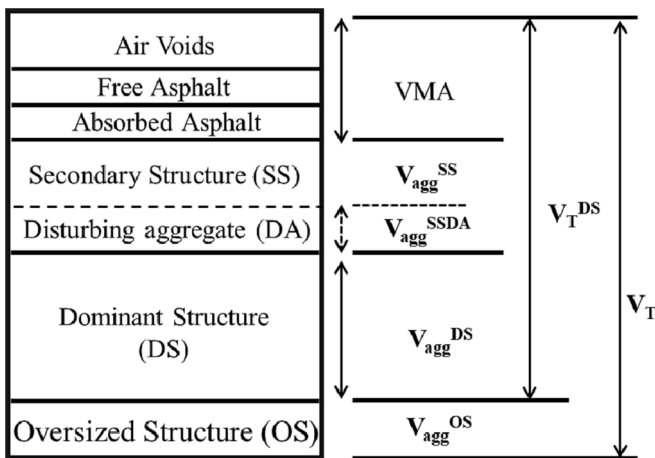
Air Voids
Free Asphalt
Absorbed Asphalt
Secondary Structure (SS)
Disturbing aggregate (DA)
Dominant Structure (DS)
Oversized Structure (OS)

VMA
$V_{agg}^{SS}$
$V_{agg}^{SSDA}$
$V_{agg}^{DS}$
$V_{agg}^{OS}$
$V_T^{DS}$
$V_T$